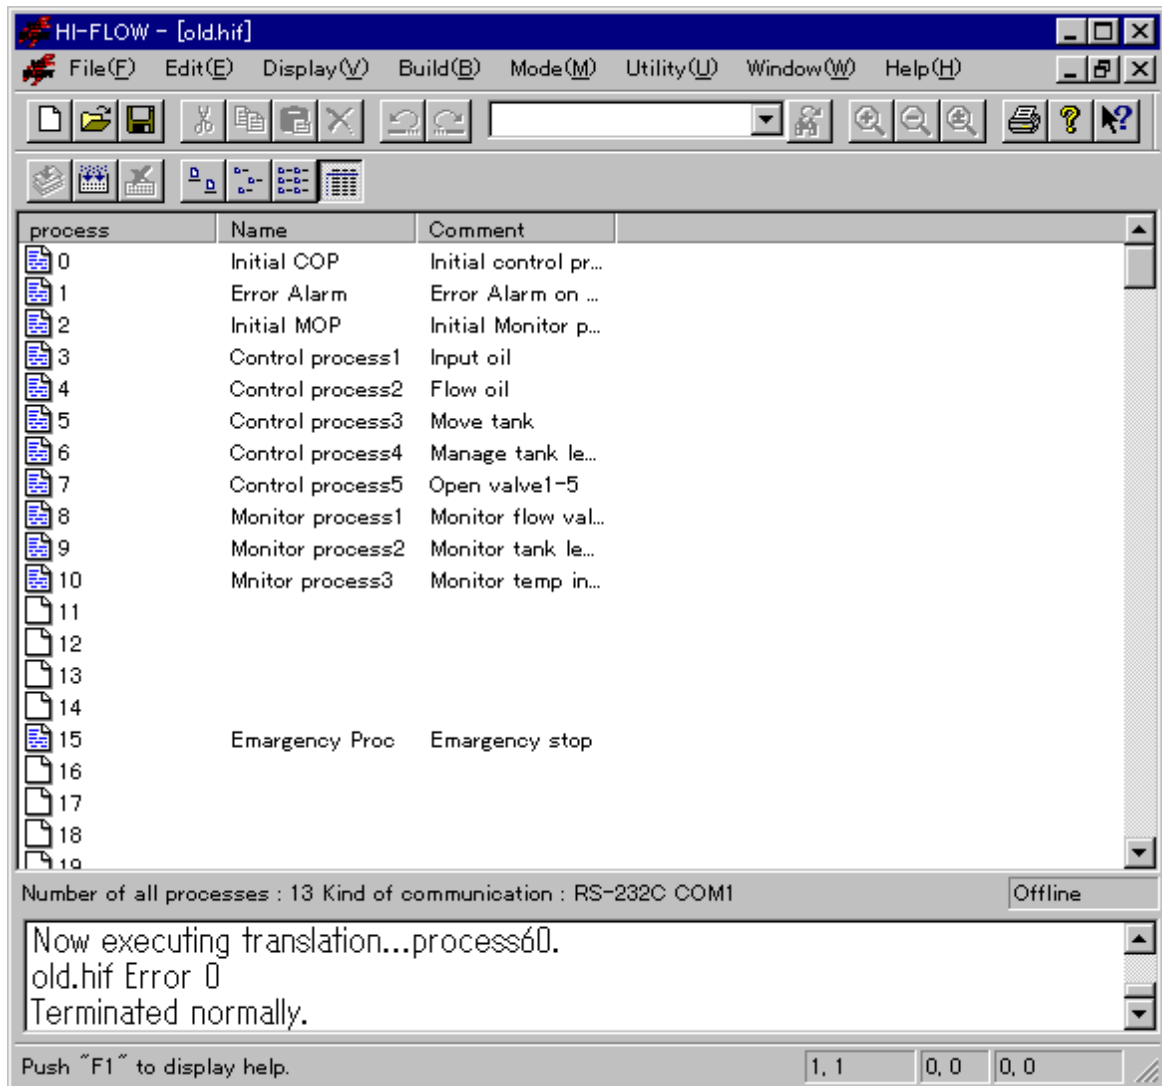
HI-FLOW - [old.hif]

File(F) Edit(E) Display(V) Build(B) Mode(M) Utility(U) Window(W) Help(H)

| process | Name | Comment |
|---|---|---|
| 0 | Initial COP | Initial control pr... |
| 1 | Error Alarm | Error Alarm on ... |
| 2 | Initial MOP | Initial Monitor p... |
| 3 | Control process1 | Input oil |
| 4 | Control process2 | Flow oil |
| 5 | Control process3 | Move tank |
| 6 | Control process4 | Manage tank le... |
| 7 | Control process5 | Open valve1-5 |
| 8 | Monitor process1 | Monitor flow val... |
| 9 | Monitor process2 | Monitor tank le... |
| 10 | Mnitor process3 | Monitor temp in... |
| 11 | | |
| 12 | | |
| 13 | | |
| 14 | | |
| 15 | Emargency Proc | Emargency stop |
| 16 | | |
| 17 | | |
| 18 | | |
| 19 | | |

Number of all processes : 13 Kind of communication : RS-232C COM1 Offline

Now executing translation...process60.
old.hif Error 0
Terminated normally.

Push "F1" to display help. 1, 1 0, 0 0, 0